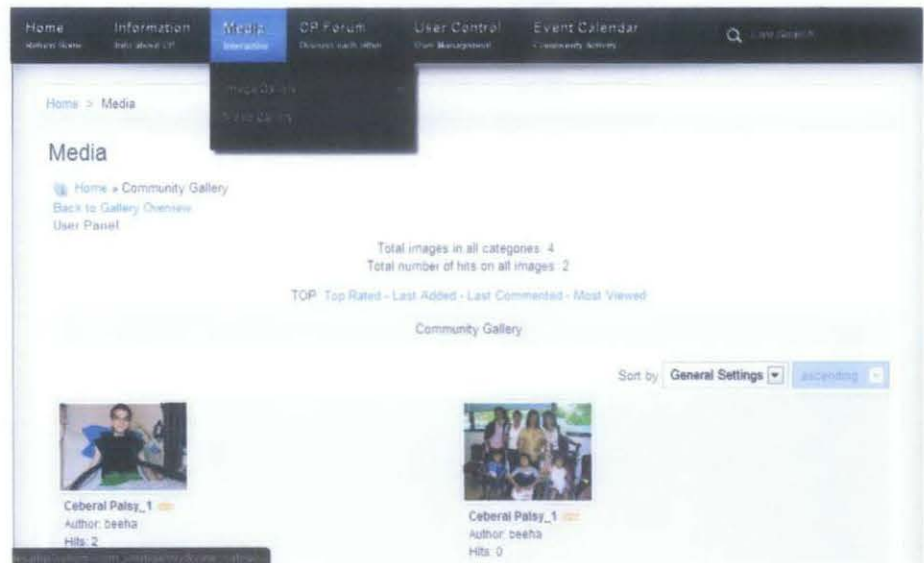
Home
Return Home

Information
Info about CP

Media
Interactive

CP Forum
Discuss each other

User Control
User Management

Event Calendar
Community Activity

Live Search

Image Gallery
Video Gallery

Home > Media

Media

Home » Community Gallery
Back to Gallery Overview
User Panel

Total images in all categories: 4
Total number of hits on all images: 2

TOP: Top Rated - Last Added - Last Commented - Most Viewed

Community Gallery

Sort by General Settings ascending

Ceberal Palsy_1
Author: beeha
Hits: 2

Ceberal Palsy_1
Author: beeha
Hits: 0

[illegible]